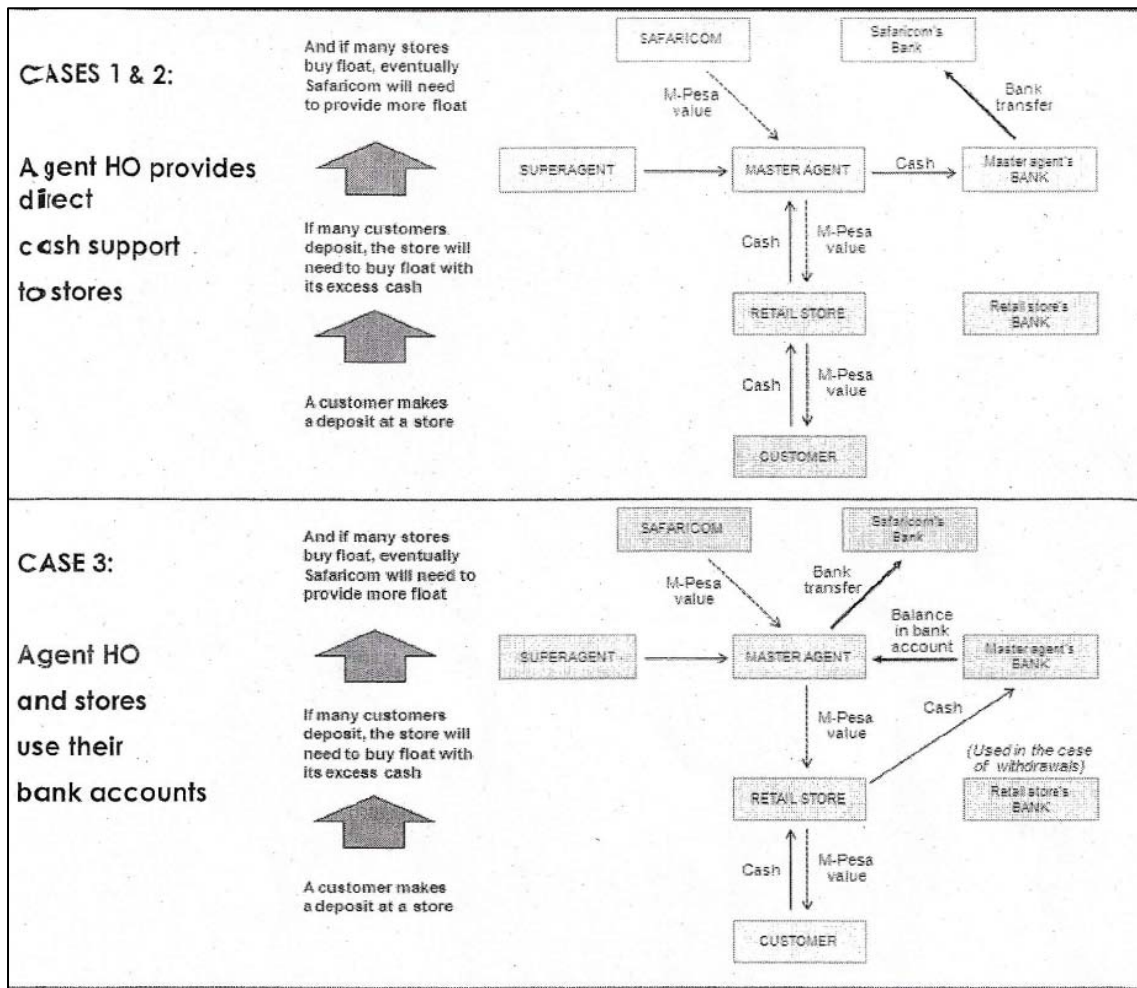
CASES 1 & 2:

Agent HO provides direct cash support to stores

And if many stores buy float, eventually Safaricom will need to provide more float

If many customers deposit, the store will need to buy float with its excess cash

A customer makes a deposit at a store

SAFARICOM

Safaricom's Bank

M-Pesa value

Bank transfer

SUPERAGENT

MASTER AGENT

Cash

Master agent's BANK

Cash

M-Pesa value

RETAIL STORE

Retail store's BANK

Cash

M-Pesa value

CUSTOMER

CASE 3:

Agent HO and stores use their bank accounts

And if many stores buy float, eventually Safaricom will need to provide more float

If many customers deposit, the store will need to buy float with its excess cash

A customer makes a deposit at a store

SAFARICOM

Safaricom's Bank

M-Pesa value

Bank transfer

Balance in bank account

SUPERAGENT

MASTER AGENT

Master agent's BANK

M-Pesa value

Cash

(Used in the case of withdrawals)

RETAIL STORE

Retail store's BANK

Cash

M-Pesa value

CUSTOMER